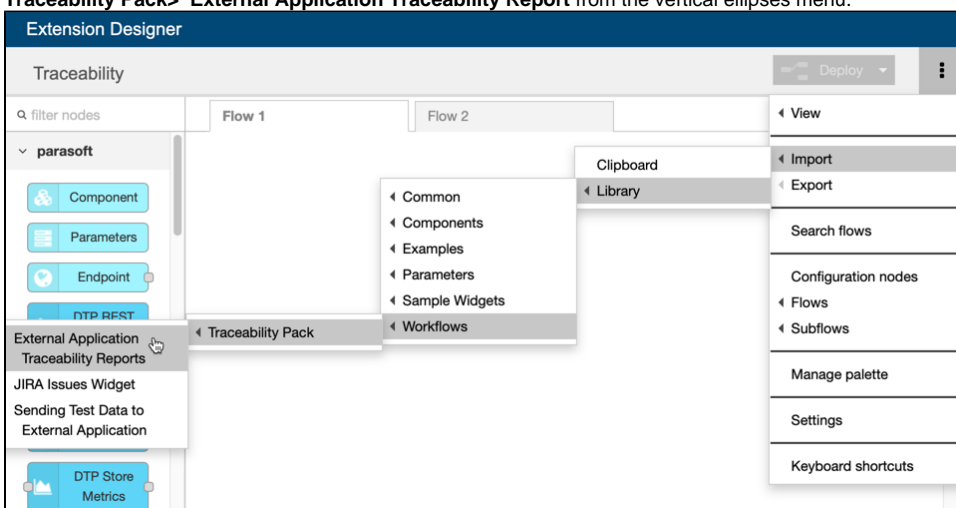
Traceability Pack> External Application Traceability Report from the vertical ellipses menu.

Extension Designer

Traceability

Deploy

filter nodes

Flow 1

Flow 2

parasoft

Component

Parameters

Endpoint

DTP REST

External Application Traceability Reports

JIRA Issues Widget

Sending Test Data to External Application

DTP Store Metrics

Traceability Pack

Common

Components

Examples

Parameters

Sample Widgets

Workflows

Clipboard

Library

View

Import

Export

Search flows

Configuration nodes

Flows

Subflows

Manage palette

Settings

Keyboard shortcuts